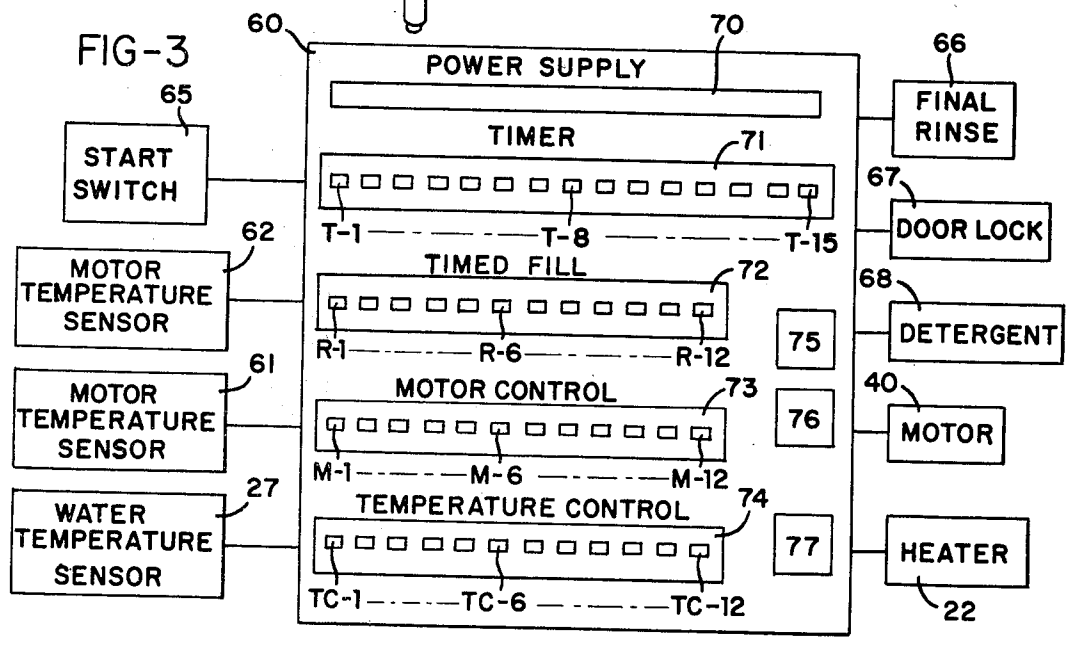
FIG-3

60

70

POWER SUPPLY

66

FINAL RINSE

65

START SWITCH

TIMER

71

T-1 T-8 T-15

67

DOOR LOCK

62

MOTOR TEMPERATURE SENSOR

TIMED FILL

72

R-1 R-6 R-12

68

DETERGENT

75

61

MOTOR TEMPERATURE SENSOR

MOTOR CONTROL

73

M-1 M-6 M-12

76

40

MOTOR

27

WATER TEMPERATURE SENSOR

TEMPERATURE CONTROL

74

TC-1 TC-6 TC-12

77

HEATER

22